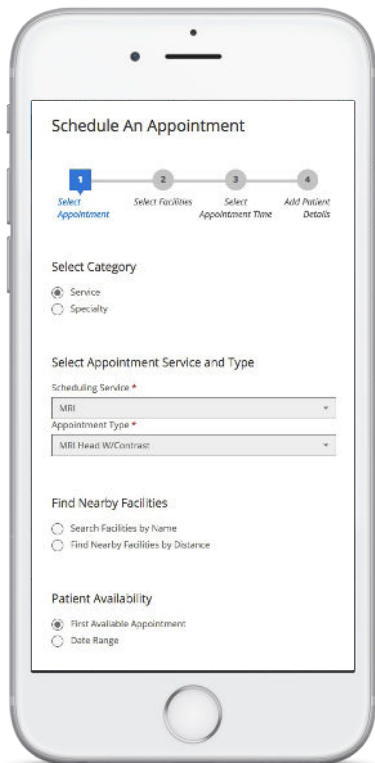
Schedule An Appointment

1 Select Appointment
2 Select Facilities
3 Select Appointment Time
4 Add Patient Details

Select Category

Service
Specialty

Select Appointment Service and Type

Scheduling Service *
MRI
Appointment Type *
MRI Head W/Contrast

Find Nearby Facilities

Search Facilities by Name
Find Nearby Facilities by Distance

Patient Availability

First Available Appointment
Date Range